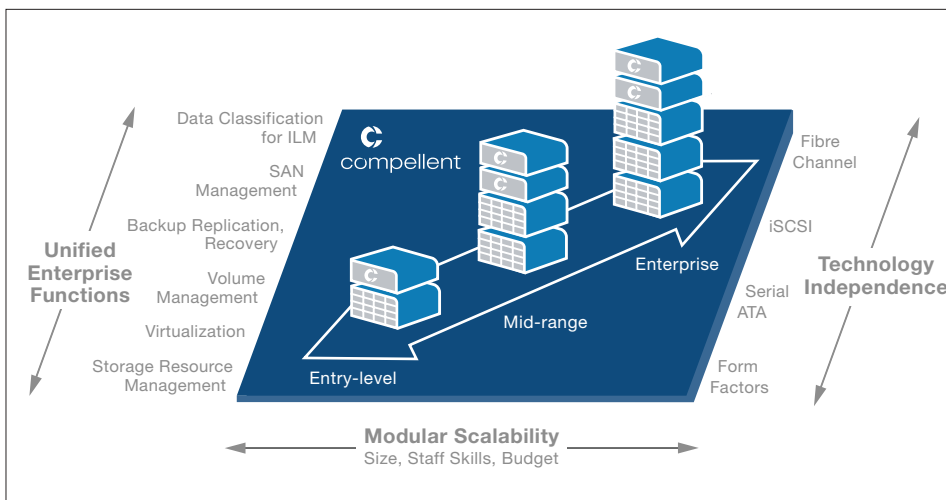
Data Classification for ILM

SAN Management

Backup Replication, Recovery

Volume Management

Virtualization

Storage Resource Management

Unified Enterprise Functions

compellent

Enterprise

Mid-range

Entry-level

Fibre Channel

iSCSI

Serial ATA

Form Factors

Technology Independence

Modular Scalability
Size, Staff Skills, Budget